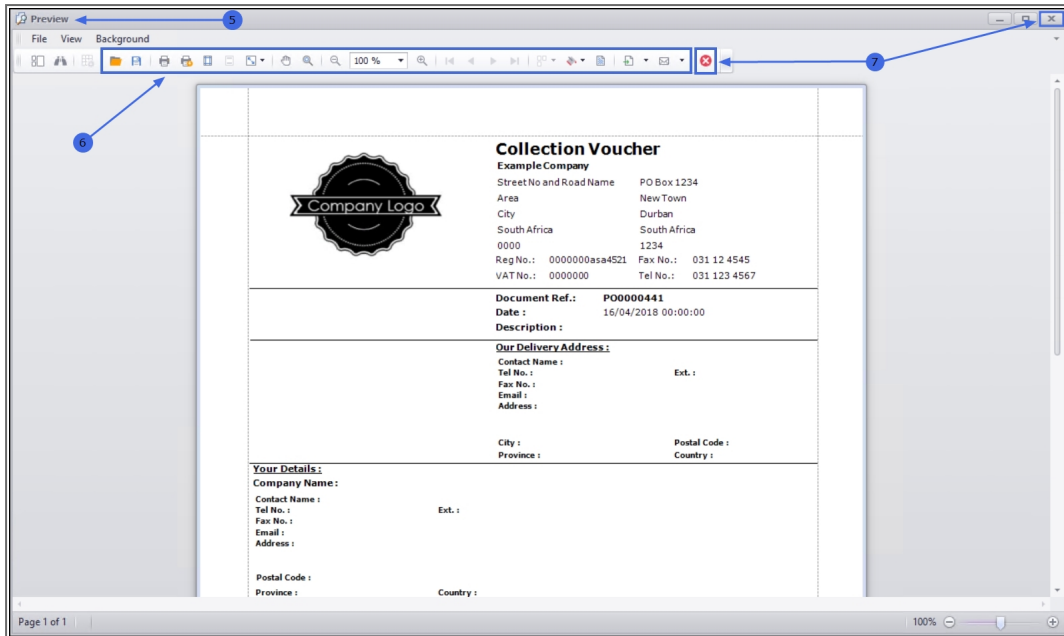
Preview
5
File View Background
100 %
6
7
Collection Voucher
Example Company
Company Logo
Street No and Road Name PO Box 1234
Area New Town
City Durban
South Africa South Africa
0000 1234
Reg No.: 0000000asa4521 Fax No.: 031 12 4545
VAT No.: 0000000 Tel No.: 031 123 4567

Document Ref.: PO0000441
Date : 16/04/2018 00:00:00
Description :

Our Delivery Address :
Contact Name :
Tel No. : Ext. :
Fax No. :
Email :
Address :

City : Postal Code :
Province : Country :

Your Details :
Company Name :
Contact Name :
Tel No. : Ext. :
Fax No. :
Email :
Address :

Postal Code :
Province : Country :

Page 1 of 1
100%